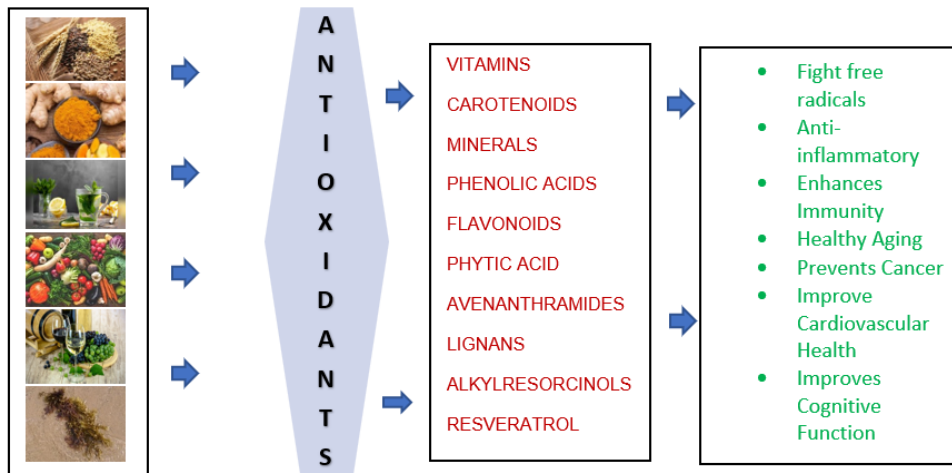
A
N
T
I
O
X
I
D
A
N
T
S

VITAMINS
CAROTENOIDS
MINERALS
PHENOLIC ACIDS
FLAVONOIDS
PHYTIC ACID
AVENANTHRAMIDES
LIGNANS
ALKYLRESORCINOLS
RESVERATROL

- Fight free radicals
- Anti-inflammatory
- Enhances Immunity
- Healthy Aging
- Prevents Cancer
- Improve Cardiovascular Health
- Improves Cognitive Function